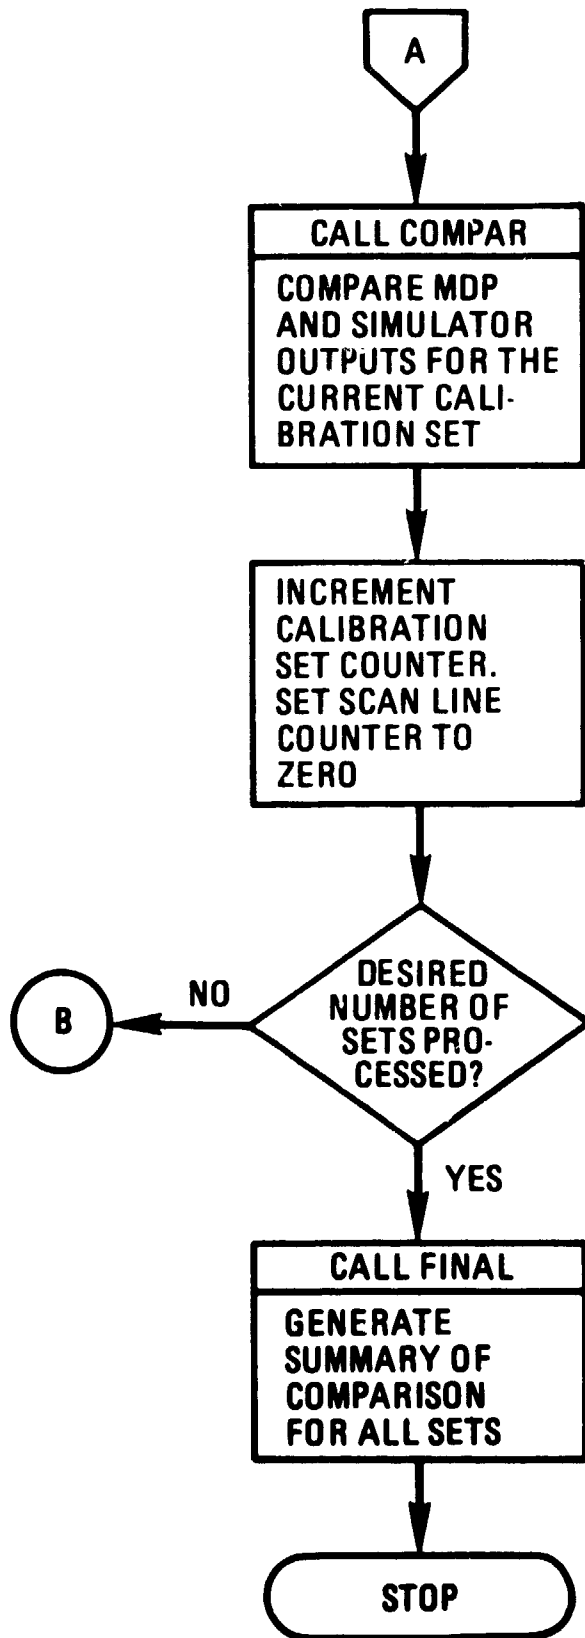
A

CALL COMPAR

COMPARE MDP AND SIMULATOR OUTPUTS FOR THE CURRENT CALIBRATION SET

INCREMENT CALIBRATION SET COUNTER. SET SCAN LINE COUNTER TO ZERO

DESIRED NUMBER OF SETS PROCESSED?

NO

B

YES

CALL FINAL

GENERATE SUMMARY OF COMPARISON FOR ALL SETS

STOP